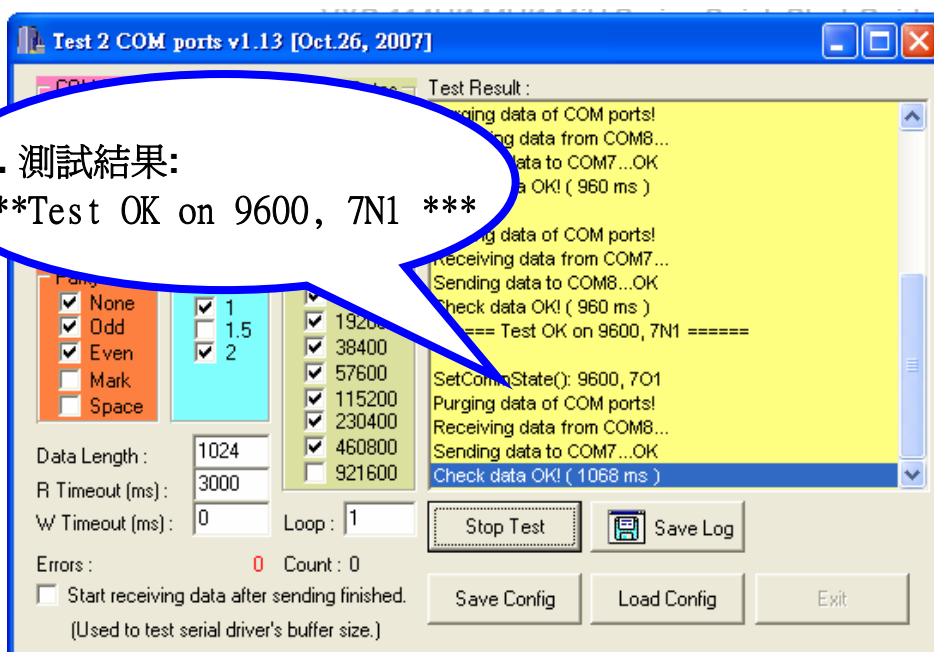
Test 2 COM ports v1.13 [Oct.26, 2007]

. 測試結果:
**Test OK on 9600, 7N1 ***

Test Result :
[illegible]ging data of COM ports!
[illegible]ng data from COM8...
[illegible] data to COM7...OK
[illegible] OK! ( 960 ms )
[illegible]ing data of COM ports!
Receiving data from COM7...
Sending data to COM8...OK
Check data OK! ( 960 ms )
==== Test OK on 9600, 7N1 ======
SetCommState(): 9600, 7O1
Purging data of COM ports!
Receiving data from COM8...
Sending data to COM7...OK
Check data OK! ( 1068 ms )

Parity
None
Odd
Even
Mark
Space

1
1.5
2

19200
38400
57600
115200
230400
460800
921600

Data Length : 1024
R Timeout (ms) : 3000
W Timeout (ms) : 0
Loop : 1

Stop Test
Save Log

Errors : 0
Count : 0
Start receiving data after sending finished.
(Used to test serial driver's buffer size.)

Save Config
Load Config
Exit